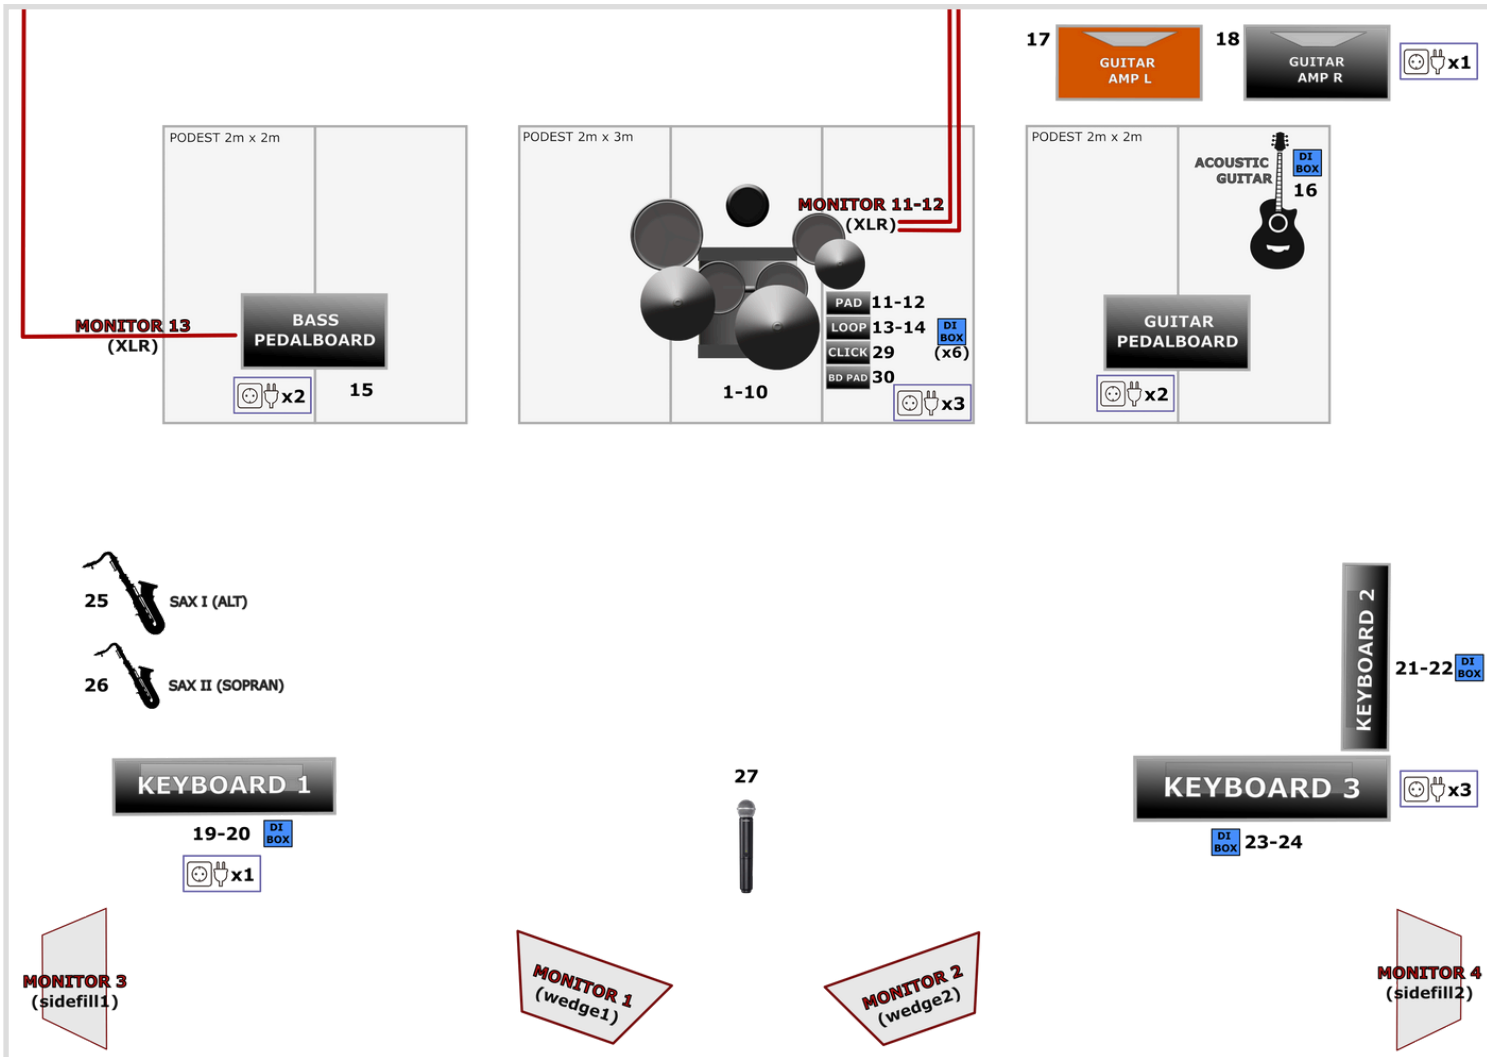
17
GUITAR AMP L
18
GUITAR AMP R
x1

PODEST 2m x 2m
MONITOR 13
(XLR)
BASS PEDALBOARD
x2
15

PODEST 2m x 3m
MONITOR 11-12
(XLR)
PAD 11-12
LOOP 13-14
DI BOX
CLICK 29
(x6)
BD PAD 30
1-10
x3

PODEST 2m x 2m
ACOUSTIC GUITAR
DI BOX
16
GUITAR PEDALBOARD
x2

25
SAX I (ALT)
26
SAX II (SOPRAN)

KEYBOARD 2
21-22
DI BOX

KEYBOARD 1
19-20
DI BOX
x1

27

KEYBOARD 3
x3
DI BOX
23-24

MONITOR 3
(sidefill1)
MONITOR 1
(wedge1)
MONITOR 2
(wedge2)
MONITOR 4
(sidefill2)